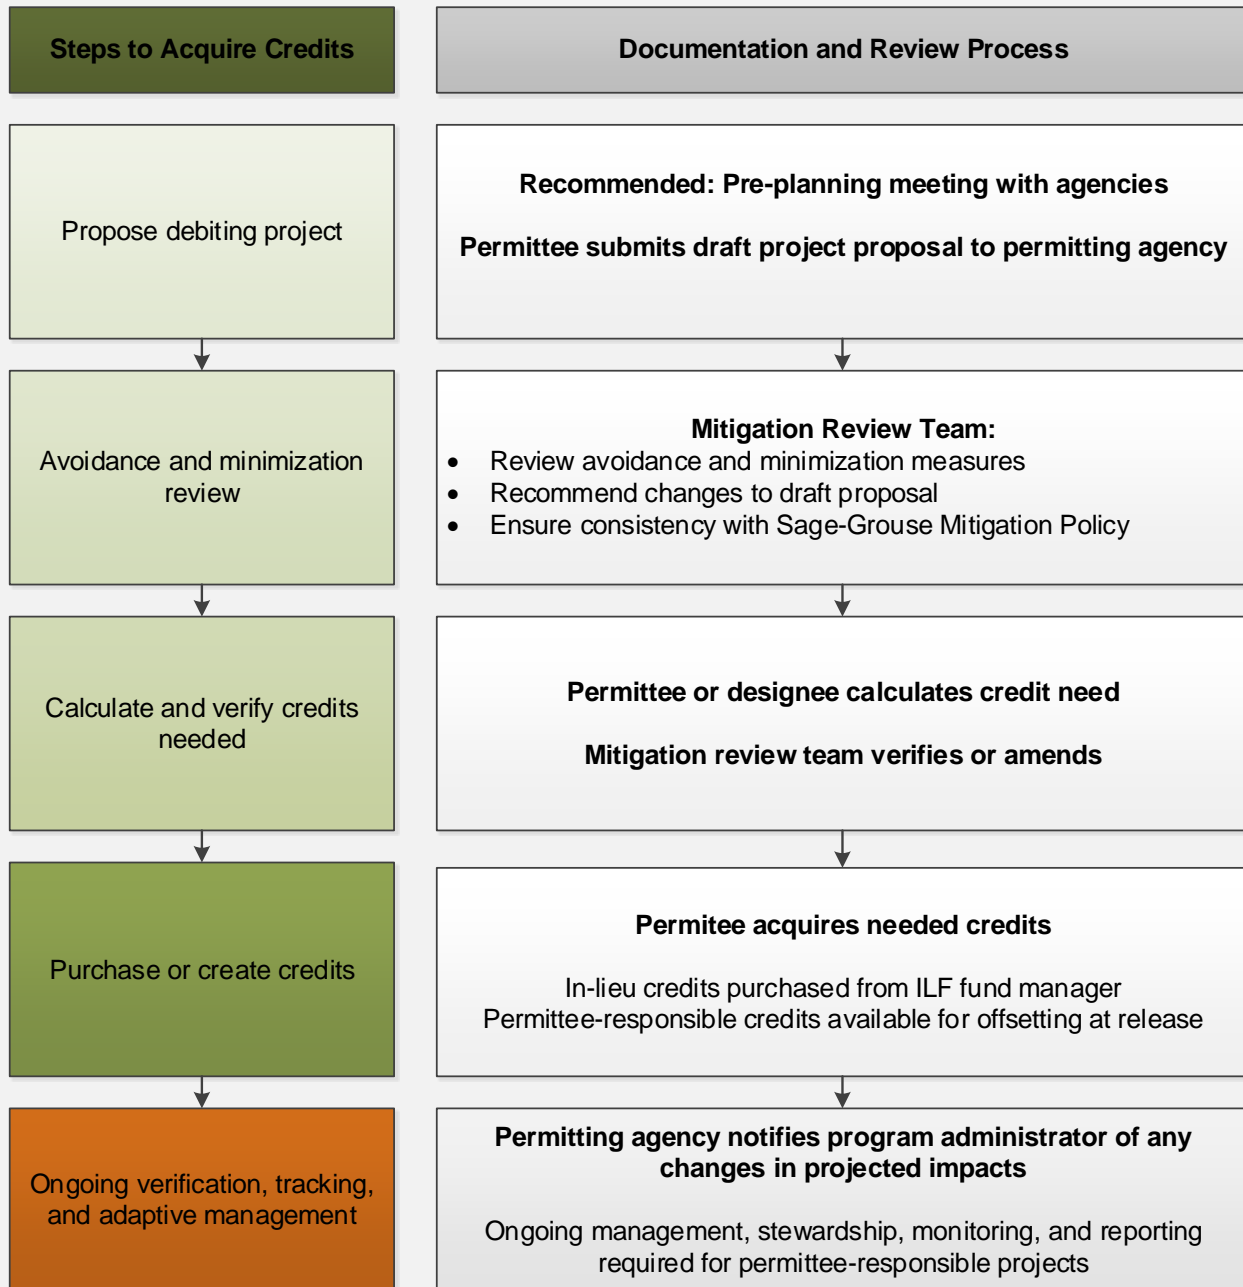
Steps to Acquire Credits

Documentation and Review Process

Propose debiting project

Recommended: Pre-planning meeting with agencies

Permittee submits draft project proposal to permitting agency

Avoidance and minimization review

Mitigation Review Team:
- Review avoidance and minimization measures
- Recommend changes to draft proposal
- Ensure consistency with Sage-Grouse Mitigation Policy

Calculate and verify credits needed

Permittee or designee calculates credit need

Mitigation review team verifies or amends

Purchase or create credits

Permitee acquires needed credits

In-lieu credits purchased from ILF fund manager
Permittee-responsible credits available for offsetting at release

Ongoing verification, tracking, and adaptive management

Permitting agency notifies program administrator of any changes in projected impacts

Ongoing management, stewardship, monitoring, and reporting required for permittee-responsible projects